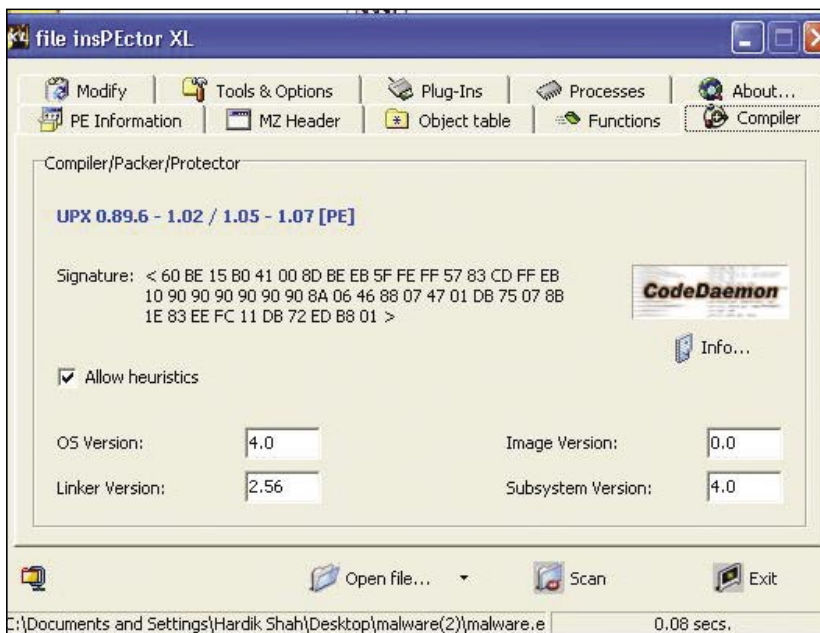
file insPEctor XL

Modify | Tools & Options | Plug-Ins | Processes | About...
PE Information | MZ Header | Object table | Functions | Compiler

Compiler/Packer/Protector

UPX 0.89.6 - 1.02 / 1.05 - 1.07 [PE]

Signature: < 60 BE 15 B0 41 00 8D BE EB 5F FE FF 57 83 CD FF EB 10 90 90 90 90 90 90 8A 06 46 88 07 47 01 DB 75 07 8B 1E 83 EE FC 11 DB 72 ED B8 01 >

CodeDaemon

Info...

Allow heuristics

OS Version: 4.0

Image Version: 0.0

Linker Version: 2.56

Subsystem Version: 4.0

Open file...

Scan

Exit

C:\Documents and Settings\Hardik Shah\Desktop\malware(2)\malware.e

0.08 secs.